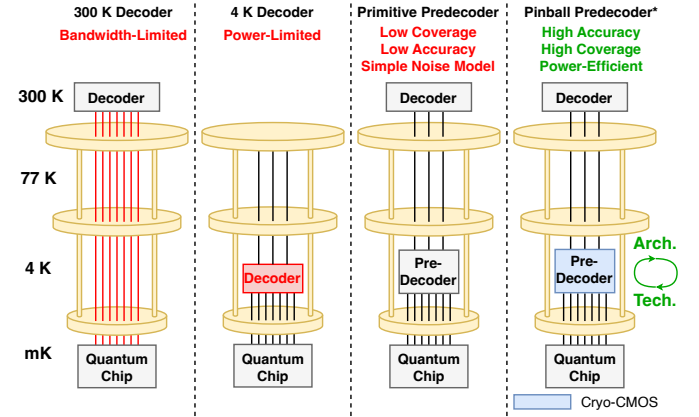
300 K Decoder
Bandwidth-Limited

4 K Decoder
Power-Limited

Primitive Predecoder
Low Coverage
Low Accuracy
Simple Noise Model

Pinball Predecoder*
High Accuracy
High Coverage
Power-Efficient

300 K
77 K
4 K
mK

Decoder
Quantum Chip

Decoder
Quantum Chip

Decoder
Pre-Decoder
Quantum Chip

Decoder
Pre-Decoder
Quantum Chip

Arch.
Tech.

Cryo-CMOS